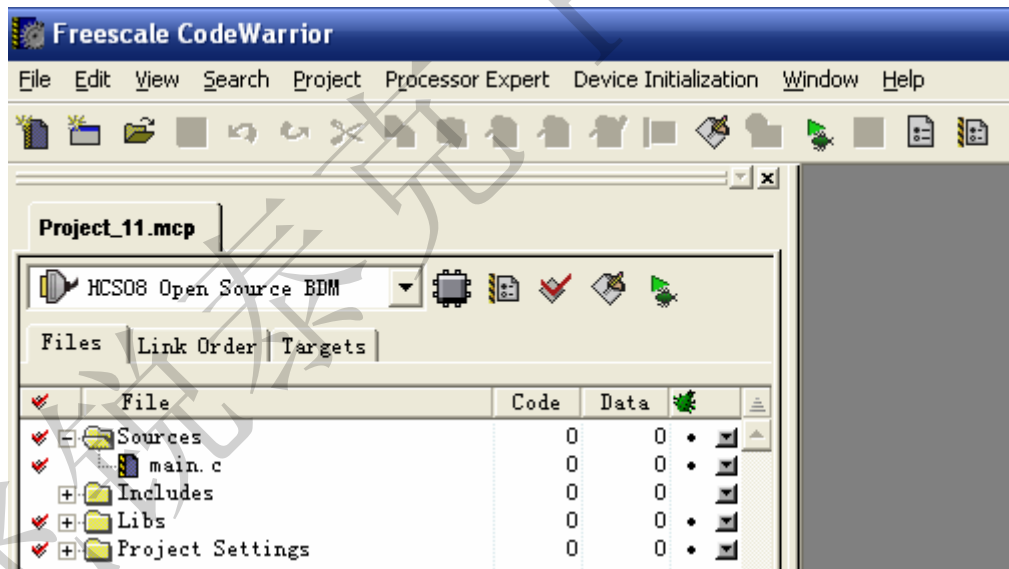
Freescale CodeWarrior

File Edit View Search Project Processor Expert Device Initialization Window Help

Project_11.mcp

HCS08 Open Source BDM

Files | Link Order | Targets

| | File | Code | Data | |
|---|---|---|---|---|
| ✔ | Sources | 0 | 0 | • |
| ✔ | main.c | 0 | 0 | • |
| | Includes | 0 | 0 | |
| ✔ | Libs | 0 | 0 | • |
| ✔ | Project Settings | 0 | 0 | • |